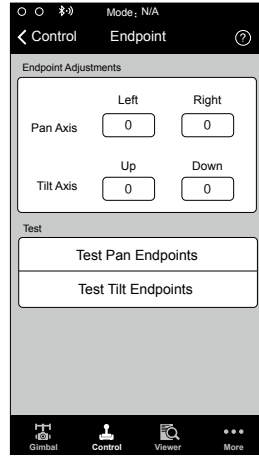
Mode: N/A

Control Endpoint ?

Endpoint Adjustments

| | Left | Right |
|---|---|---|
| Pan Axis | 0 | 0 |

| | Up | Down |
|---|---|---|
| Tilt Axis | 0 | 0 |

Test

Test Pan Endpoints

Test Tilt Endpoints

Gimbal Control Viewer More